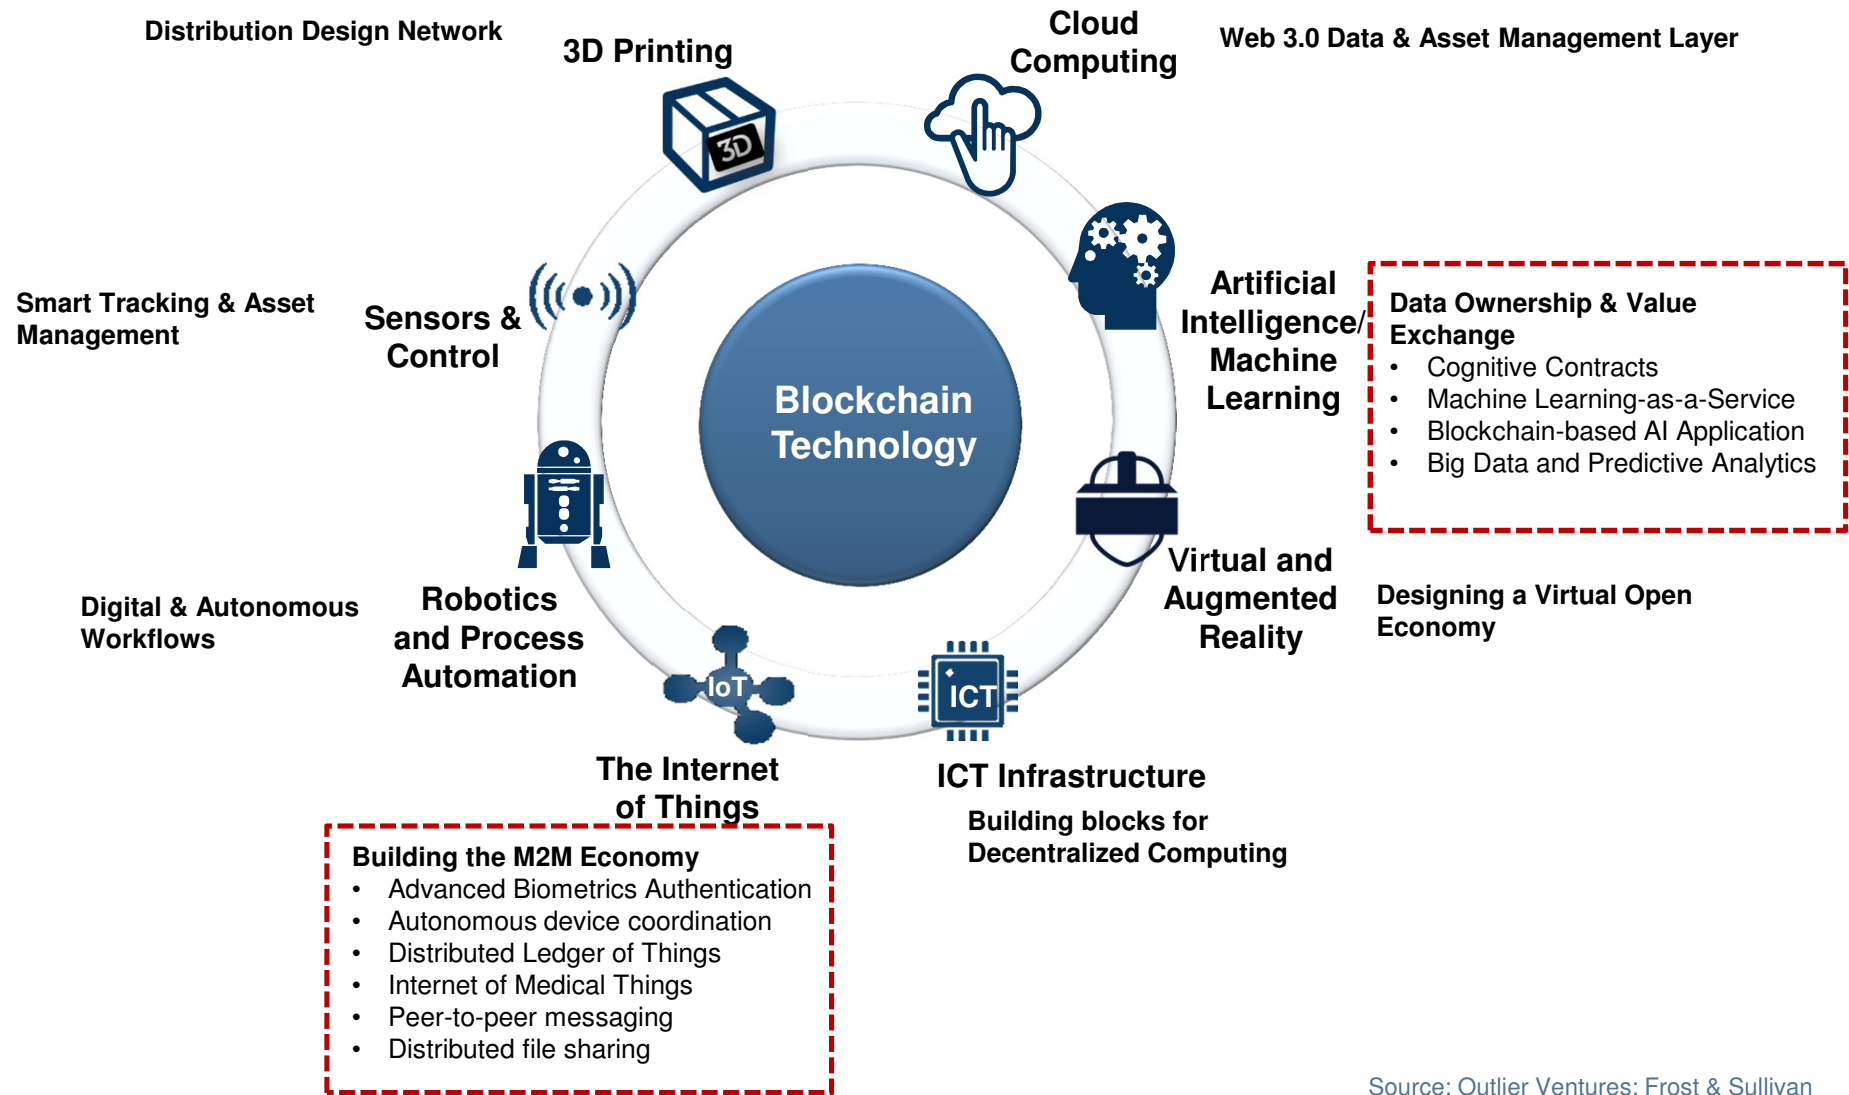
Distribution Design Network

3D Printing

3D

Cloud Computing

Web 3.0 Data & Asset Management Layer

Smart Tracking & Asset Management

Sensors & Control

Blockchain Technology

Artificial Intelligence/ Machine Learning

Data Ownership & Value Exchange
- Cognitive Contracts
- Machine Learning-as-a-Service
- Blockchain-based AI Application
- Big Data and Predictive Analytics

Digital & Autonomous Workflows

Robotics and Process Automation

Virtual and Augmented Reality

Designing a Virtual Open Economy

IoT

ICT

The Internet of Things

ICT Infrastructure

Building blocks for Decentralized Computing

Building the M2M Economy
- Advanced Biometrics Authentication
- Autonomous device coordination
- Distributed Ledger of Things
- Internet of Medical Things
- Peer-to-peer messaging
- Distributed file sharing

Source: Outlier Ventures: Frost & Sullivan